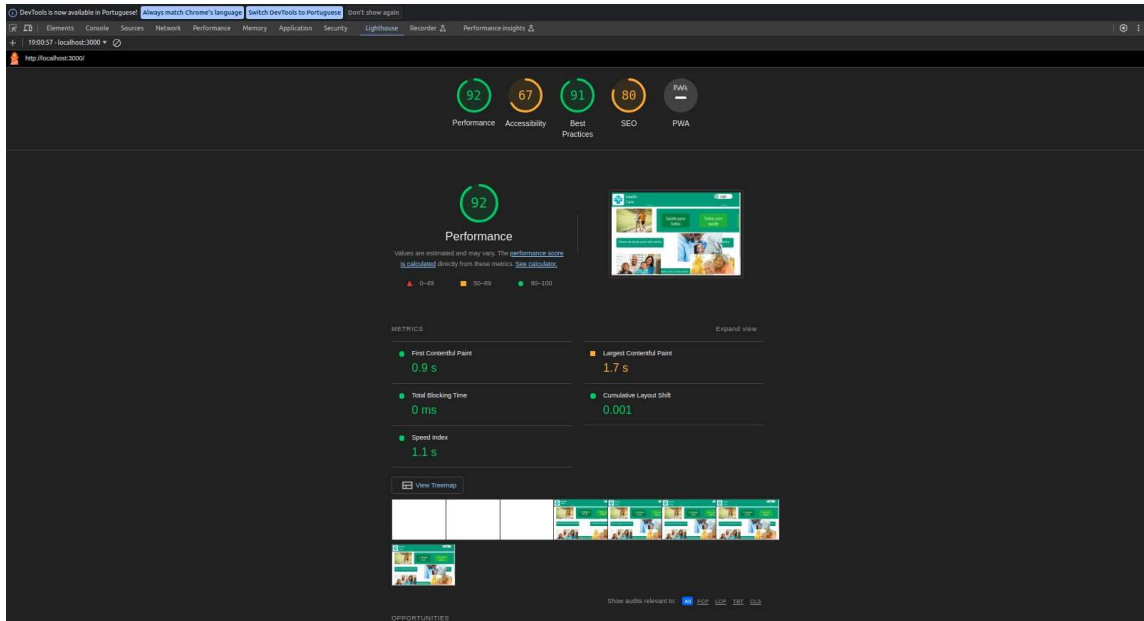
DevTools is now available in Portuguese! Always match Chrome's language Switch DevTools to Portuguese Don't show again

Elements Console Sources Network Performance Memory Application Security Lighthouse Recorder Performance insights

19:00:57 - localhost:3000

http://localhost:3000/

92 Performance
67 Accessibility
91 Best Practices
80 SEO
PWA PWA

92

Performance

Values are estimated and may vary. The performance score is calculated directly from these metrics. See calculator.

0–49 50–89 90–100

METRICS Expand view

First Contentful Paint
0.9 s

Largest Contentful Paint
1.7 s

Total Blocking Time
0 ms

Cumulative Layout Shift
0.001

Speed Index
1.1 s

View Treemap

Show audits relevant to: All FCP LCP TBT CLS

OPPORTUNITIES